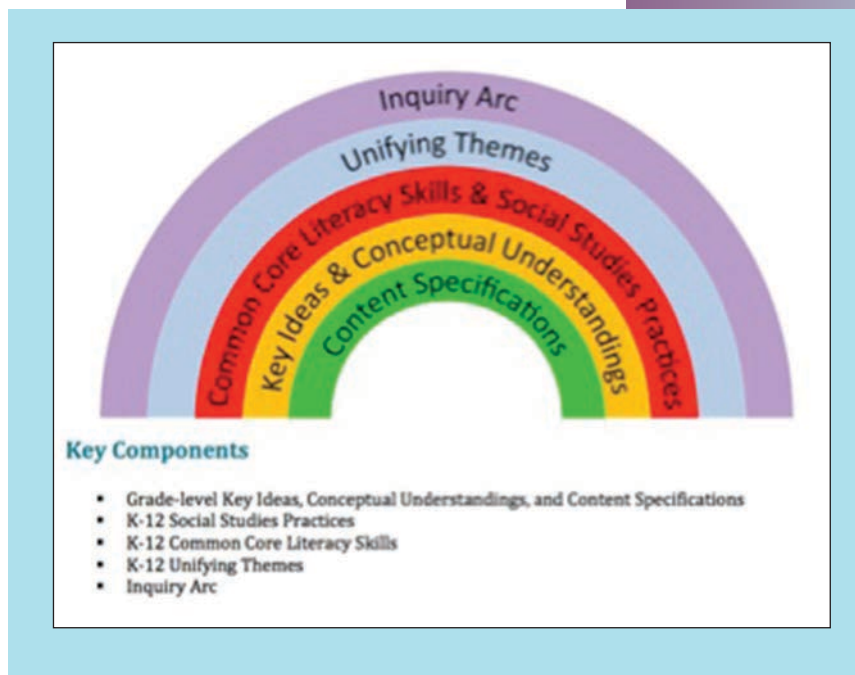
Inquiry Arc

Unifying Themes

Common Core Literacy Skills & Social Studies Practices

Key Ideas & Conceptual Understandings

Content Specifications

Key Components

- Grade-level Key Ideas, Conceptual Understandings, and Content Specifications
- K-12 Social Studies Practices
- K-12 Common Core Literacy Skills
- K-12 Unifying Themes
- Inquiry Arc